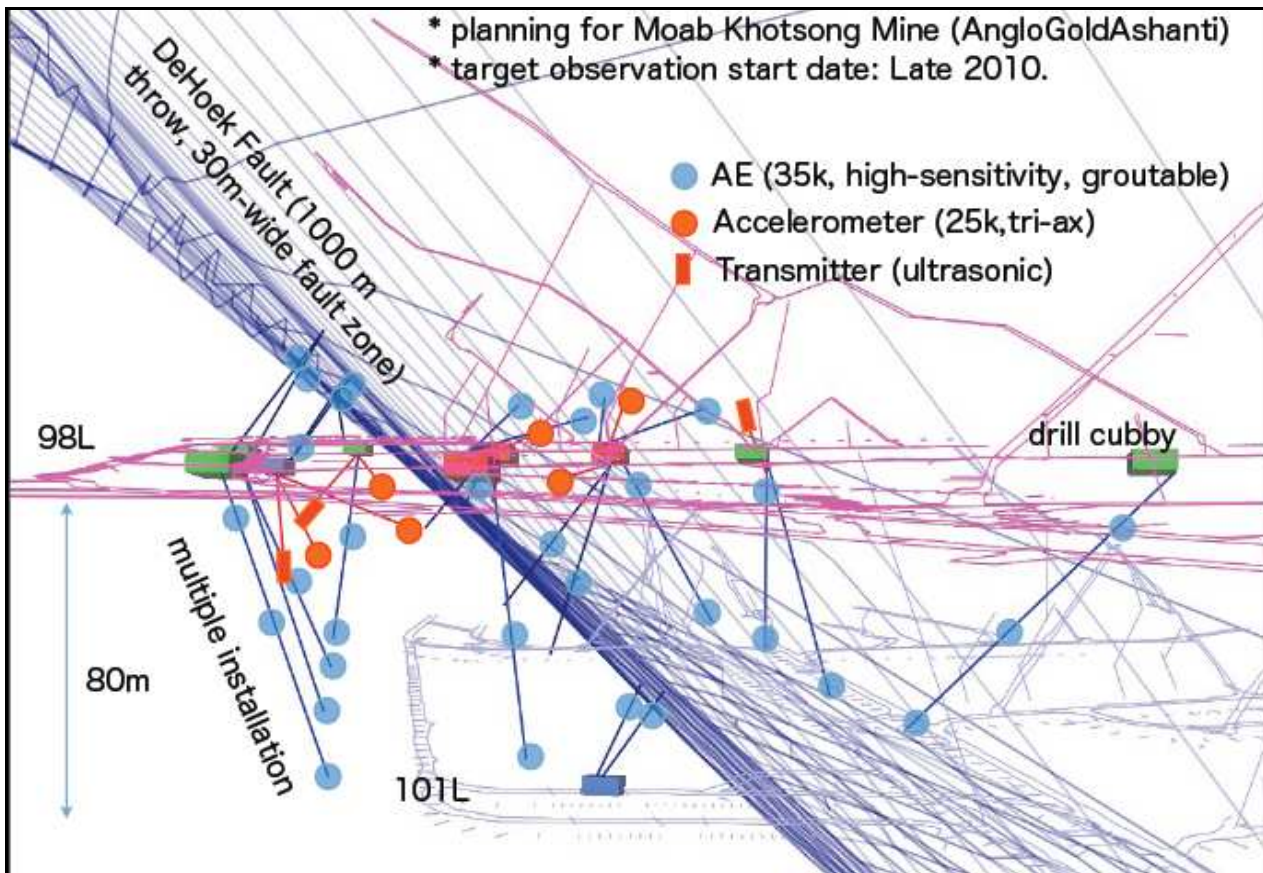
* planning for Moab Khotsong Mine (AngloGoldAshanti)
* target observation start date: Late 2010.

DeHoek Fault (1000 m throw, 30m-wide fault zone)

AE (35k, high-sensitivity, groutable)
Accelerometer (25k,tri-ax)
Transmitter (ultrasonic)

98L

drill cubby

multiple installation

80m

101L